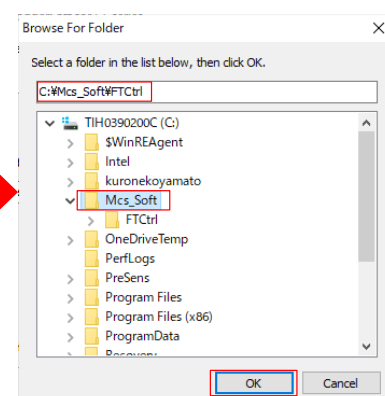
Browse For Folder

Select a folder in the list below, then click OK.

C:¥Mcs_Soft¥FTCtrl

TIH0390200C (C:)
$WinREAgent
Intel
kuronekoyamato
Mcs_Soft
FTCtrl
OneDriveTemp
PerfLogs
PreSens
Program Files
Program Files (x86)
ProgramData
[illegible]

OK
Cancel